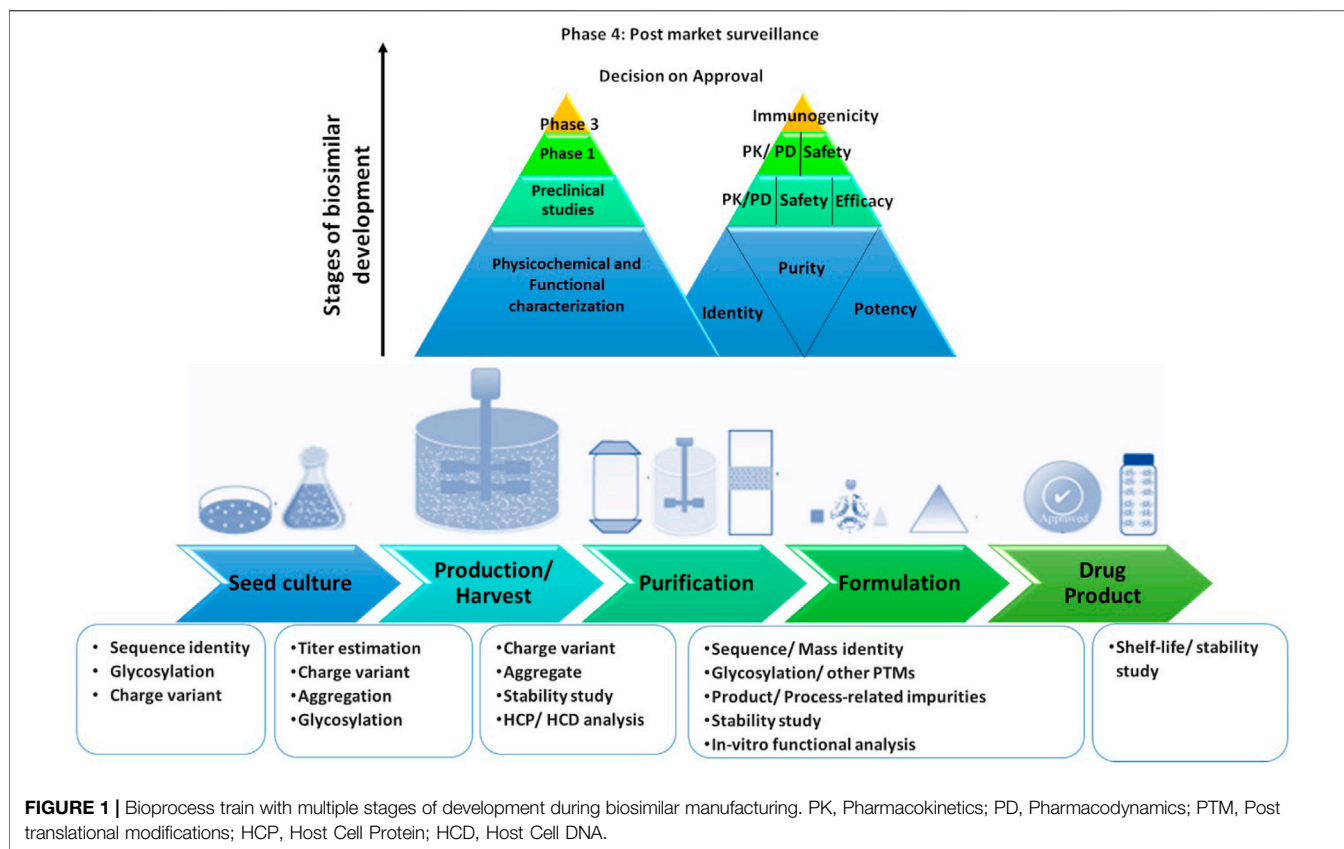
Phase 4: Post market surveillance

Decision on Approval

Stages of biosimilar development

Phase 3

Phase 1

Preclinical studies

Physicochemical and Functional characterization

Immunogenicity

PK/ PD Safety

PK/PD Safety Efficacy

Purity

Identity

Potency

Approved

Seed culture

Production/ Harvest

Purification

Formulation

Drug Product

• Sequence identity
• Glycosylation
• Charge variant

•Titer estimation
•Charge variant
•Aggregation
•Glycosylation

•Charge variant
•Aggregate
•Stability study
•HCP/ HCD analysis

•Sequence/ Mass identity
•Glycosylation/ other PTMs
•Product/ Process-related impurities
•Stability study
•In-vitro functional analysis

•Shelf-life/ stability study

**FIGURE 1 |** Bioprocess train with multiple stages of development during biosimilar manufacturing. PK, Pharmacokinetics; PD, Pharmacodynamics; PTM, Post translational modifications; HCP, Host Cell Protein; HCD, Host Cell DNA.